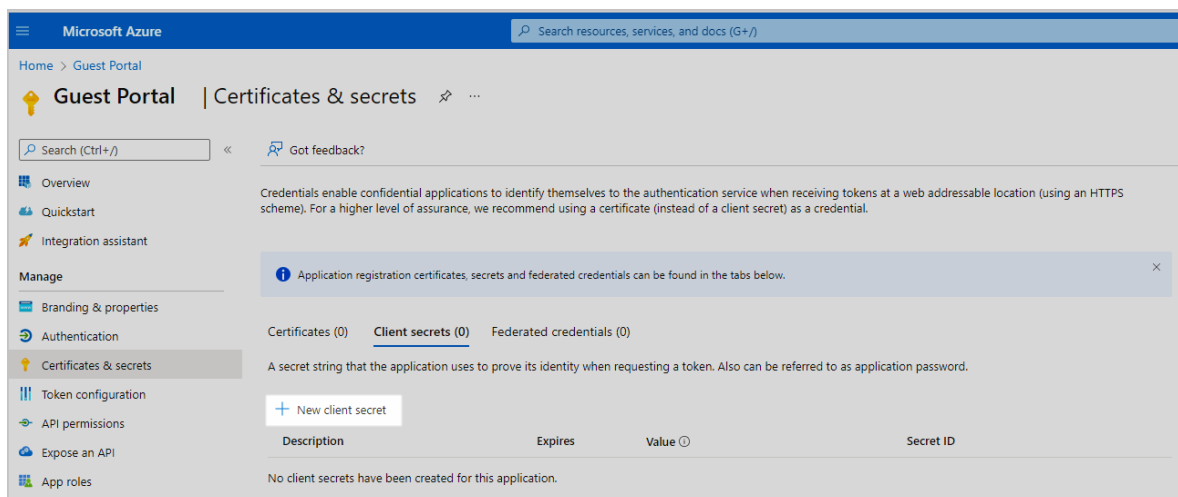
Microsoft Azure

Search resources, services, and docs (G+/)

Home > Guest Portal

Guest Portal | Certificates & secrets ...

Search (Ctrl+/) «

Overview
Quickstart
Integration assistant
Manage
Branding & properties
Authentication
Certificates & secrets
Token configuration
API permissions
Expose an API
App roles

Got feedback?

Credentials enable confidential applications to identify themselves to the authentication service when receiving tokens at a web addressable location (using an HTTPS scheme). For a higher level of assurance, we recommend using a certificate (instead of a client secret) as a credential.

Application registration certificates, secrets and federated credentials can be found in the tabs below.

×

Certificates (0) Client secrets (0) Federated credentials (0)

A secret string that the application uses to prove its identity when requesting a token. Also can be referred to as application password.

+ New client secret

| Description | Expires | Value ⓘ | Secret ID |
|---|---|---|---|
| No client secrets have been created for this application. | | | |